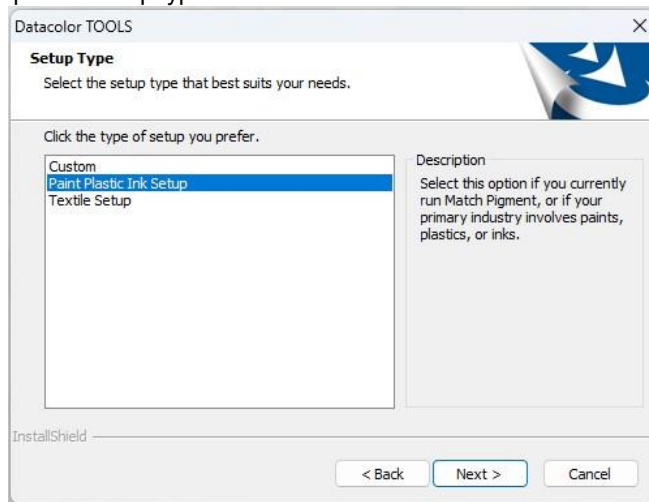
Datacolor TOOLS

×

Setup Type

Select the setup type that best suits your needs.

Click the type of setup you prefer.

Custom
Paint Plastic Ink Setup
Textile Setup

Description

Select this option if you currently run Match Pigment, or if your primary industry involves paints, plastics, or inks.

InstallShield

< Back

Next >

Cancel